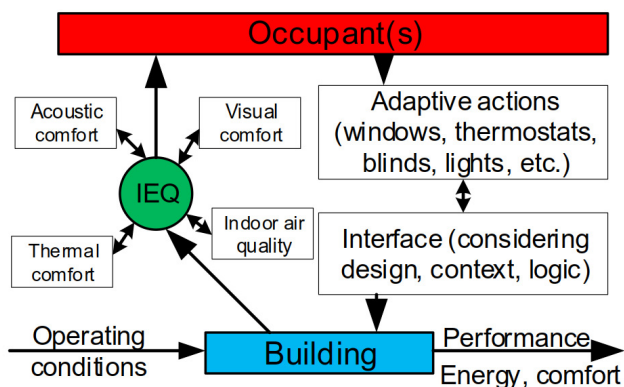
Occupant(s)

Acoustic comfort

Visual comfort

IEQ

Thermal comfort

Indoor air quality

Adaptive actions (windows, thermostats, blinds, lights, etc.)

Interface (considering design, context, logic)

Operating conditions

Building

Performance

Energy, comfort